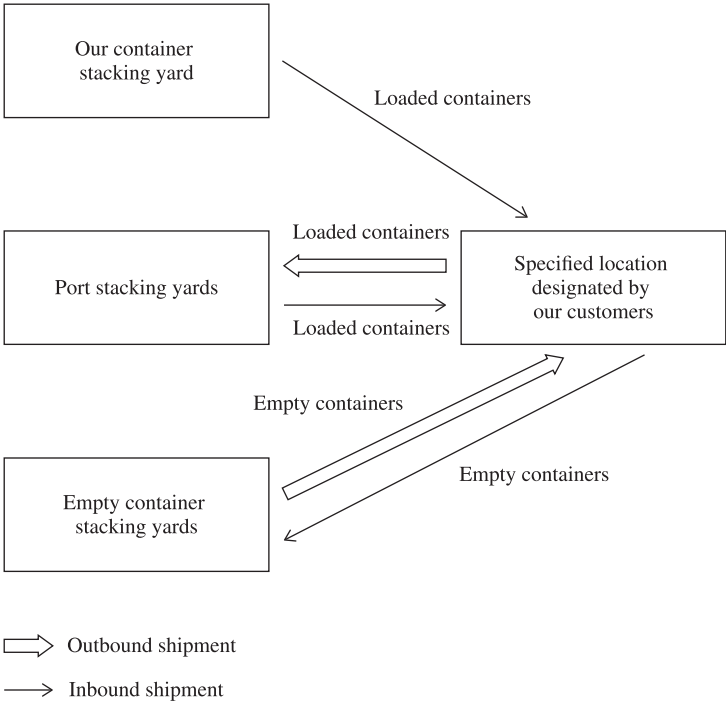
Our container stacking yard

Loaded containers

Loaded containers

Port stacking yards

Specified location designated by our customers

Loaded containers

Empty containers

Empty containers

Empty container stacking yards

Outbound shipment

Inbound shipment